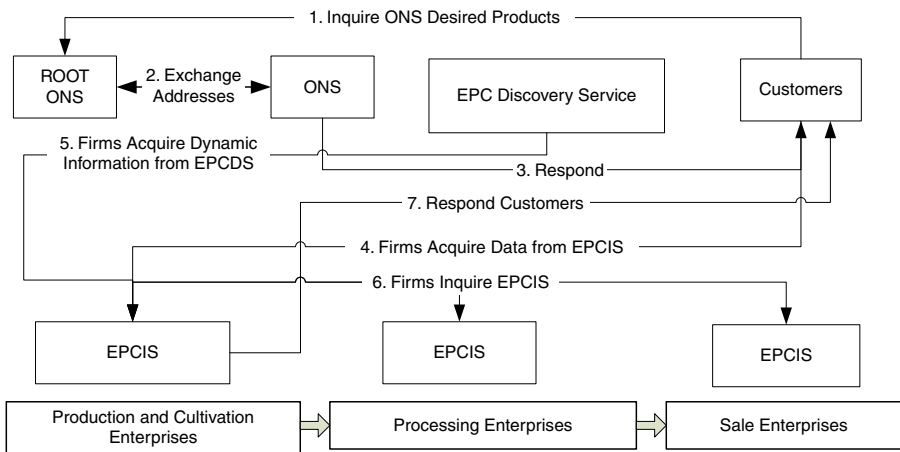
1. Inquire ONS Desired Products

ROOT ONS

2. Exchange Addresses

ONS

EPC Discovery Service

Customers

5. Firms Acquire Dynamic Information from EPCDS

3. Respond

7. Respond Customers

4. Firms Acquire Data from EPCIS

6. Firms Inquire EPCIS

EPCIS

EPCIS

EPCIS

Production and Cultivation Enterprises

Processing Enterprises

Sale Enterprises